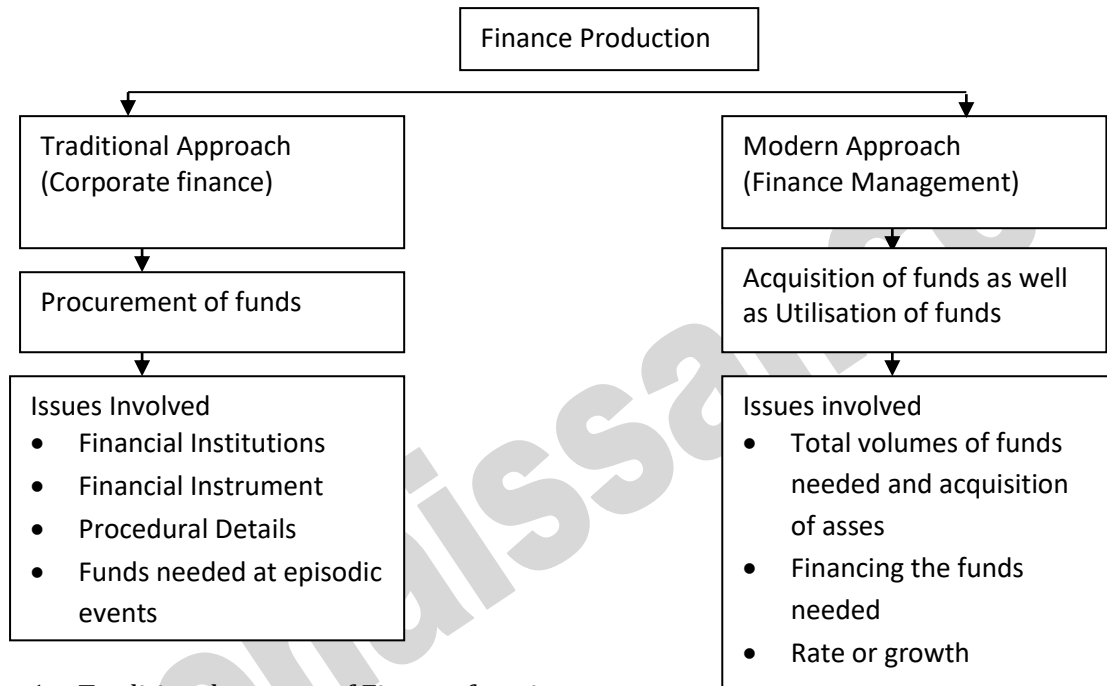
Finance Production

Traditional Approach (Corporate finance)

Procurement of funds

Issues Involved
- Financial Institutions
- Financial Instrument
- Procedural Details
- Funds needed at episodic events

Modern Approach (Finance Management)

Acquisition of funds as well as Utilisation of funds

Issues involved
- Total volumes of funds needed and acquisition of asses
- Financing the funds needed
- Rate or growth

1. Traditional Approach of Finance function